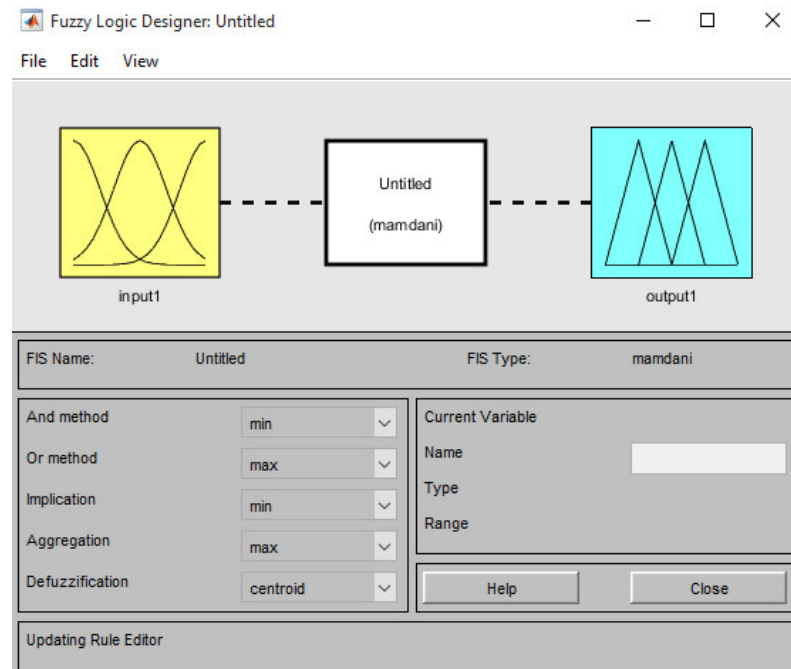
Fuzzy Logic Designer: Untitled

File Edit View

Untitled

(mamdani)

input1

output1

FIS Name: Untitled

FIS Type: mamdani

And method min

Or method max

Implication min

Aggregation max

Defuzzification centroid

Current Variable

Name

Type

Range

Help

Close

Updating Rule Editor